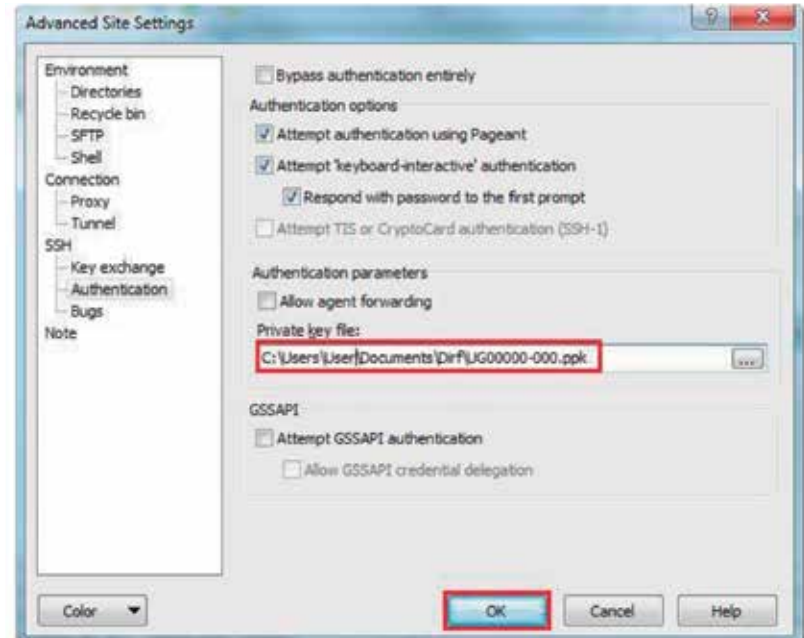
Advanced Site Settings

?

Environment
Directories
Recycle bin
SFTP
Shell
Connection
Proxy
Tunnel
SSH
Key exchange
Authentication
Bugs
Note

Bypass authentication entirely

Authentication options

Attempt authentication using Pageant

Attempt 'keyboard-interactive' authentication

Respond with password to the first prompt

Attempt TIS or CryptoCard authentication (SSH-1)

Authentication parameters

Allow agent forwarding

Private key file:

C:\Users\User\Documents\Dirf\UG00000-000.ppk

...

GSSAPI

Attempt GSSAPI authentication

Allow GSSAPI credential delegation

Color

OK

Cancel

Help